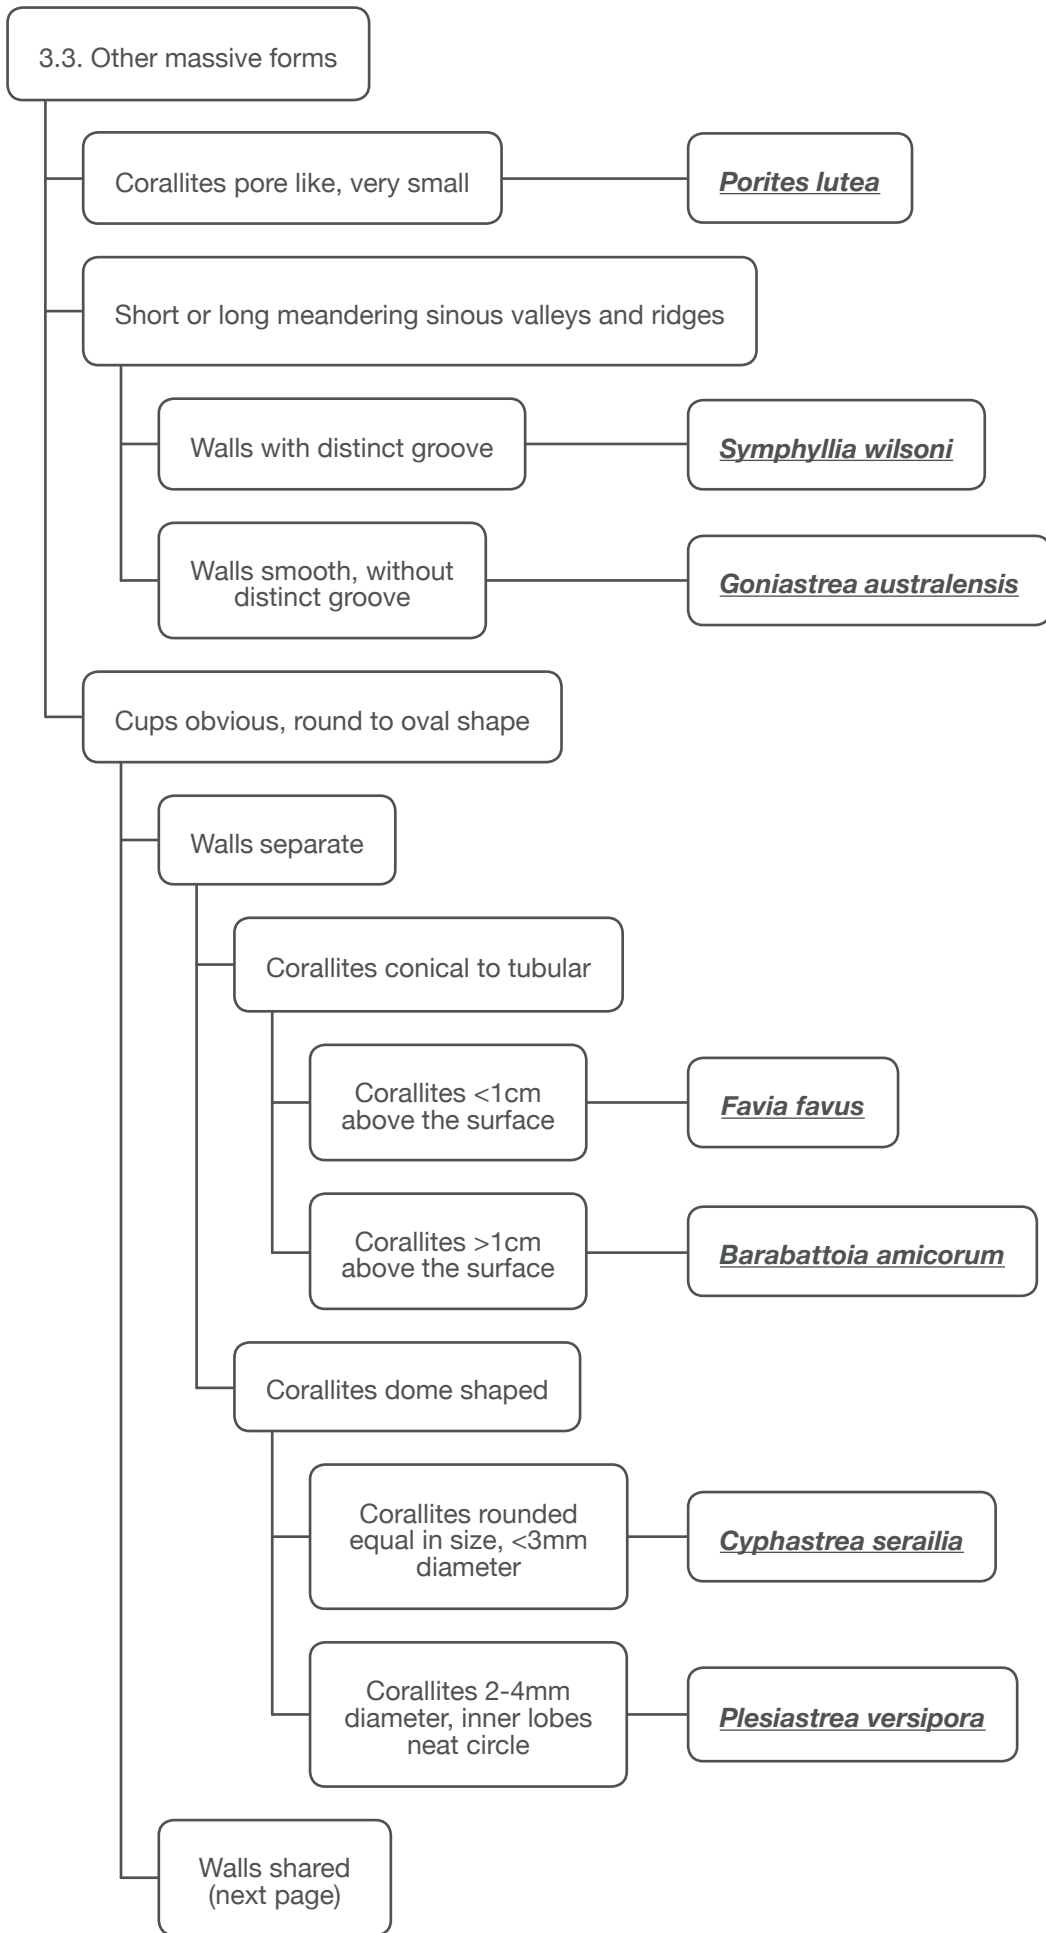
3.3. Other massive forms

Corallites pore like, very small

Porites lutea

Short or long meandering sinous valleys and ridges

Walls with distinct groove

Symphyllia wilsoni

Walls smooth, without distinct groove

Goniastrea australensis

Cups obvious, round to oval shape

Walls separate

Corallites conical to tubular

Corallites <1cm above the surface

Favia favus

Corallites >1cm above the surface

Barabattoia amicorum

Corallites dome shaped

Corallites rounded equal in size, <3mm diameter

Cyphastrea serailia

Corallites 2-4mm diameter, inner lobes neat circle

Plesiastrea versipora

Walls shared (next page)